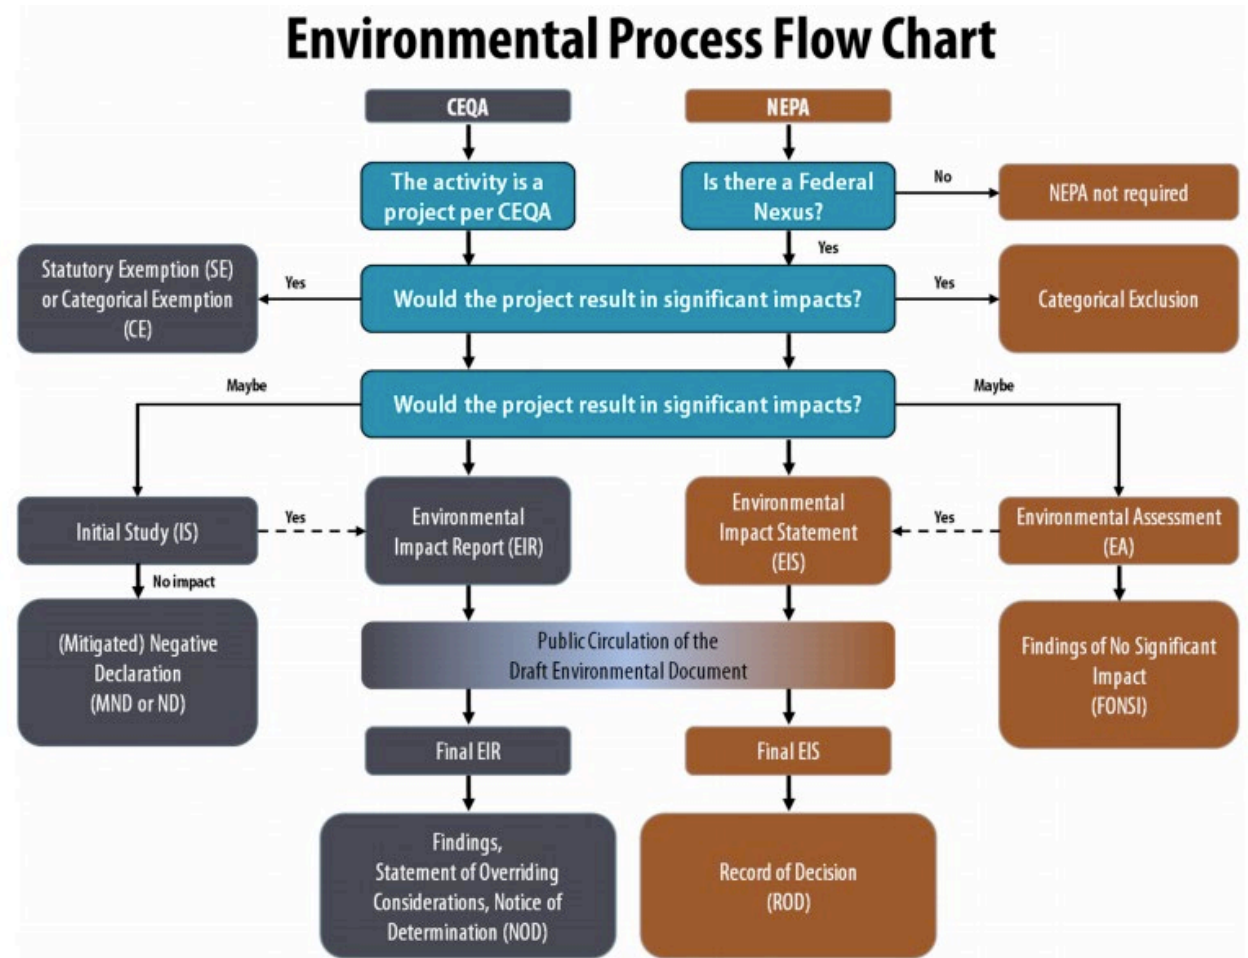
Environmental Process Flow Chart

CEQA

NEPA

The activity is a project per CEQA

Is there a Federal Nexus?

No

NEPA not required

Yes

Statutory Exemption (SE) or Categorical Exemption (CE)

Yes

Would the project result in significant impacts?

Yes

Categorical Exclusion

Maybe

Would the project result in significant impacts?

Maybe

Initial Study (IS)

Yes

Environmental Impact Report (EIR)

Environmental Impact Statement (EIS)

Yes

Environmental Assessment (EA)

No impact

(Mitigated) Negative Declaration (MND or ND)

Public Circulation of the Draft Environmental Document

Findings of No Significant Impact (FONSI)

Final EIR

Final EIS

Findings, Statement of Overriding Considerations, Notice of Determination (NOD)

Record of Decision (ROD)